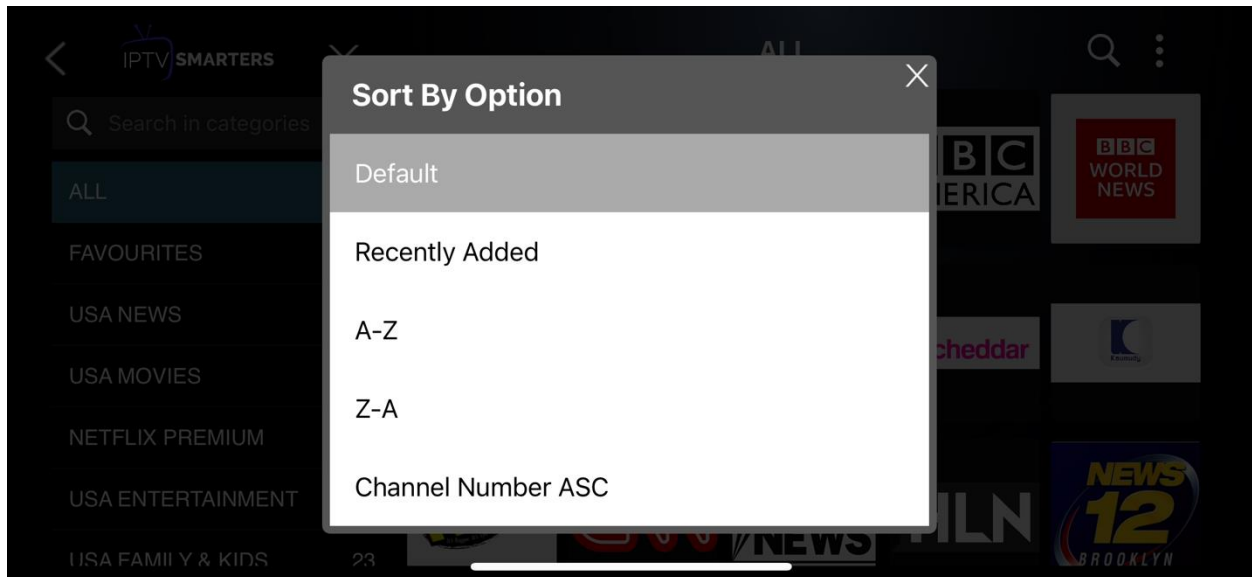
IPTV SMARTERS

ALL

Search in categories

ALL

FAVOURITES

USA NEWS

USA MOVIES

NETFLIX PREMIUM

USA ENTERTAINMENT

USA FAMILY & KIDS

23

Sort By Option

Default

Recently Added

A-Z

Z-A

Channel Number ASC

BBC AMERICA

BBC WORLD NEWS

cheddar

HLN

NEWS

NEWS 12 BROOKLYN